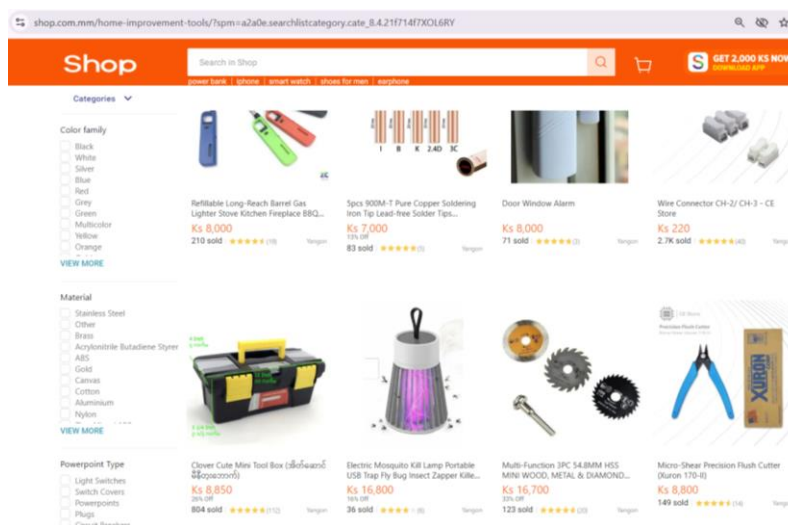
shop.com.mm/home-improvement-tools/?spm=a2a0e.searchlistcategory.cate_8.4.21f714f7XOL6RY

Shop

Search in Shop

power bank | iphone | smart watch | shoes for men | earphone

GET 2,000 KS NOW
DOWNLOAD APP

Categories

Color family
Black
White
Silver
Blue
Red
Grey
Green
Multicolor
Yellow
Orange
VIEW MORE

Material
Stainless Steel
Other
Brass
Acrylonitrile Butadiene Styrene
ABS
Gold
Canvas
Cotton
Aluminium
Nylon
VIEW MORE

Powerpoint Type
Light Switches
Switch Covers
Powerpoints
Plugs

Refillable Long-Reach Barrel Gas Lighter Stove Kitchen Fireplace BBQ...
Ks 8,000
210 sold (19) Yangon

5pcs 900M-T Pure Copper Soldering Iron Tip Lead-free Solder Tips...
Ks 7,000
13% Off
83 sold (5) Yangon

Door Window Alarm
Ks 8,000
71 sold (3) Yangon

Wire Connector CH-2/ CH-3 - CE Store
Ks 220
2.7K sold (40) Yangon

Clover Cute Mini Tool Box (ဘီးတပ်အောက်ခံပါ)
Ks 8,850
26% Off
804 sold (112) Yangon

Electric Mosquito Kill Lamp Portable USB Trap Fly Bug Insect Zapper Kille...
Ks 16,800
16% Off
36 sold (8) Yangon

Multi-Function 3PC 54.8MM HSS MINI WOOD, METAL & DIAMOND...
Ks 16,700
33% Off
123 sold (28) Yangon

Micro-Shear Precision Flush Cutter (Xuron 170-II)
Ks 8,800
149 sold (14) Yangon

XURON